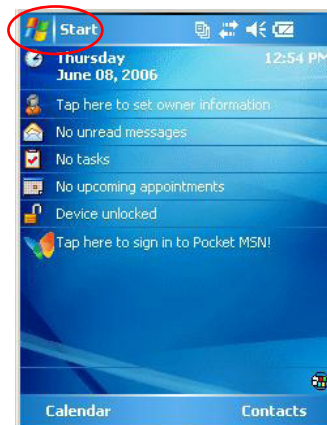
Start

Thursday
June 08, 2006

12:54 P

Tap here to set owner information

No unread messages

No tasks

No upcoming appointments

Device unlocked

Tap here to sign in to Pocket MSN!

Calendar

Contacts